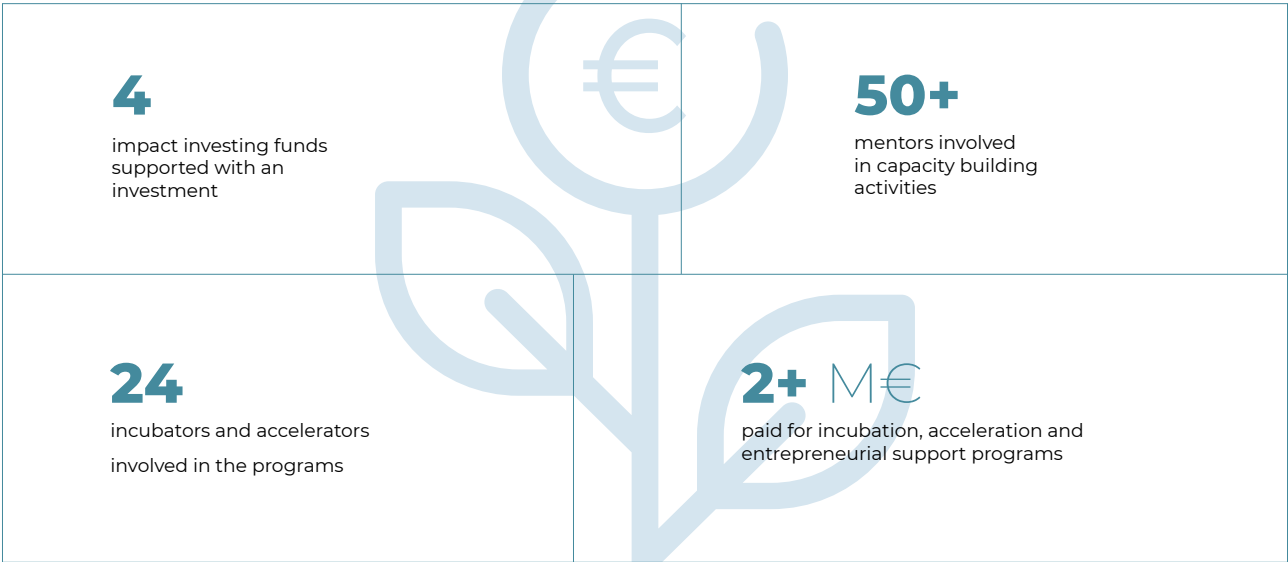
€

4

impact investing funds supported with an investment

50+

mentors involved in capacity building activities

24

incubators and accelerators

involved in the programs

2+ M€

paid for incubation, acceleration and entrepreneurial support programs